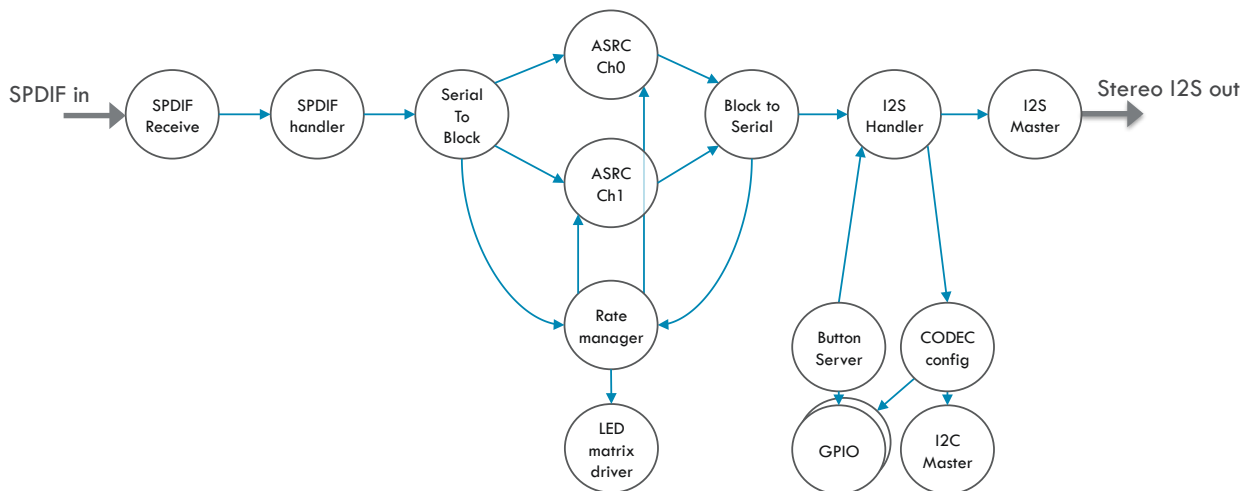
SPDIF in

SPDIF Receive

SPDIF handler

Serial To Block

ASRC Ch0

ASRC Ch1

Block to Serial

I2S Handler

I2S Master

Stereo I2S out

Rate manager

LED matrix driver

Button Server

CODEC config

GPIO

I2C Master